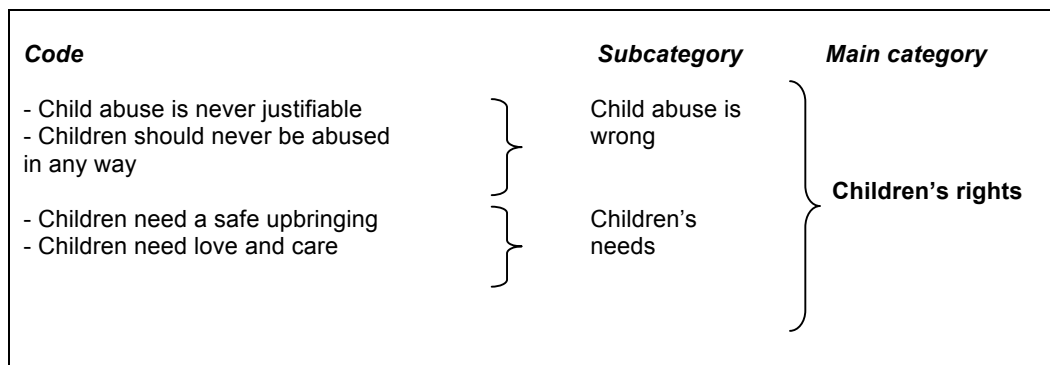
*Code*

*Subcategory*

*Main category*

- Child abuse is never justifiable
- Children should never be abused in any way

Child abuse is wrong

- Children need a safe upbringing
- Children need love and care

Children's needs

**Children's rights**